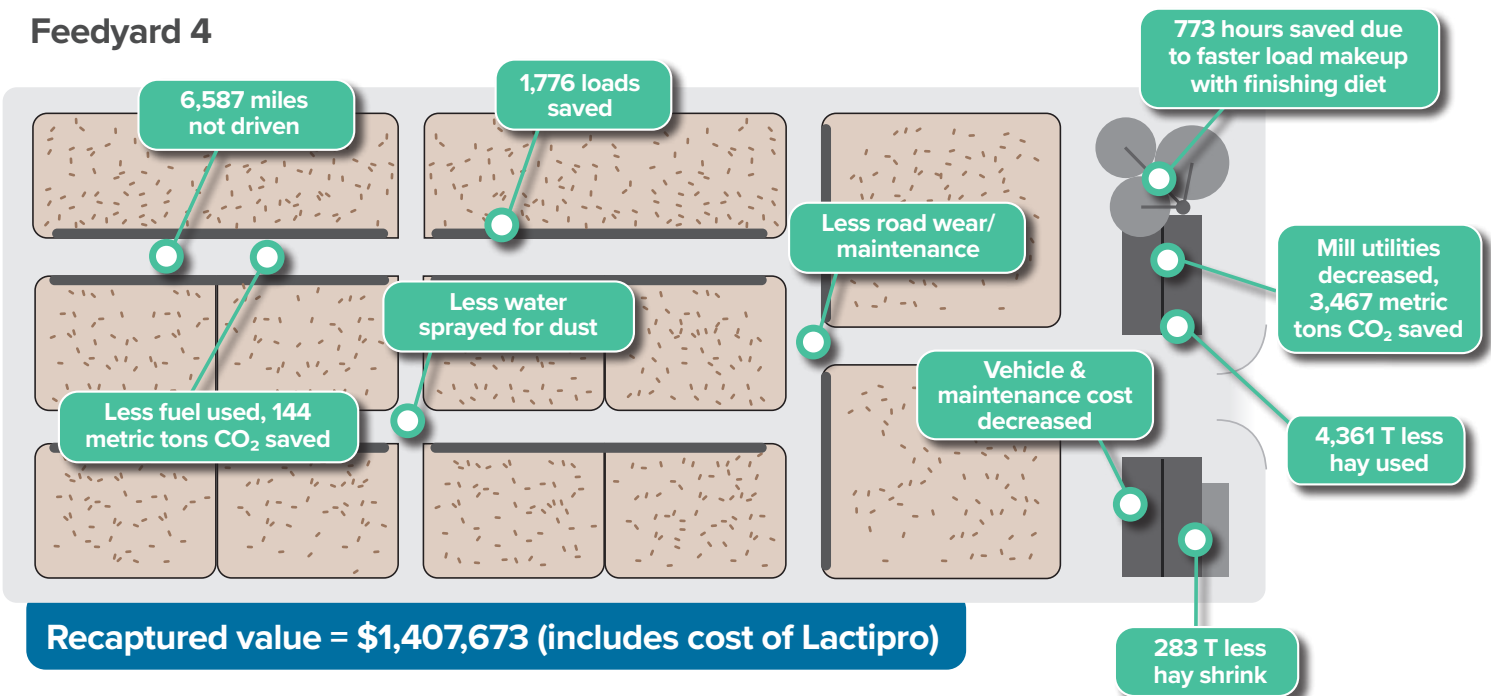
Feedyard 4

6,587 miles not driven

1,776 loads saved

773 hours saved due to faster load makeup with finishing diet

Less road wear/ maintenance

Mill utilities decreased, 3,467 metric tons $CO_2$ saved

Less water sprayed for dust

Less fuel used, 144 metric tons $CO_2$ saved

Vehicle & maintenance cost decreased

4,361 T less hay used

283 T less hay shrink

Recaptured value = $1,407,673 (includes cost of Lactipro)